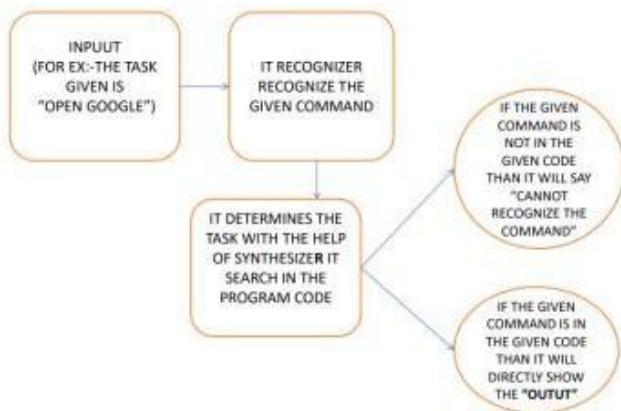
INPUUT
(FOR EX:-THE TASK GIVEN IS "OPEN GOOGLE")

IT RECOGNIZER RECOGNIZE THE GIVEN COMMAND

IT DETERMINES THE TASK WITH THE HELP OF SYNTHESIZER IT SEARCH IN THE PROGRAM CODE

IF THE GIVEN COMMAND IS NOT IN THE GIVEN CODE THAN IT WILL SAY "CANNOT RECOGNIZE THE COMMAND"

IF THE GIVEN COMMAND IS IN THE GIVEN CODE THAN IT WILL DIRECTLY SHOW THE "OUTUT"